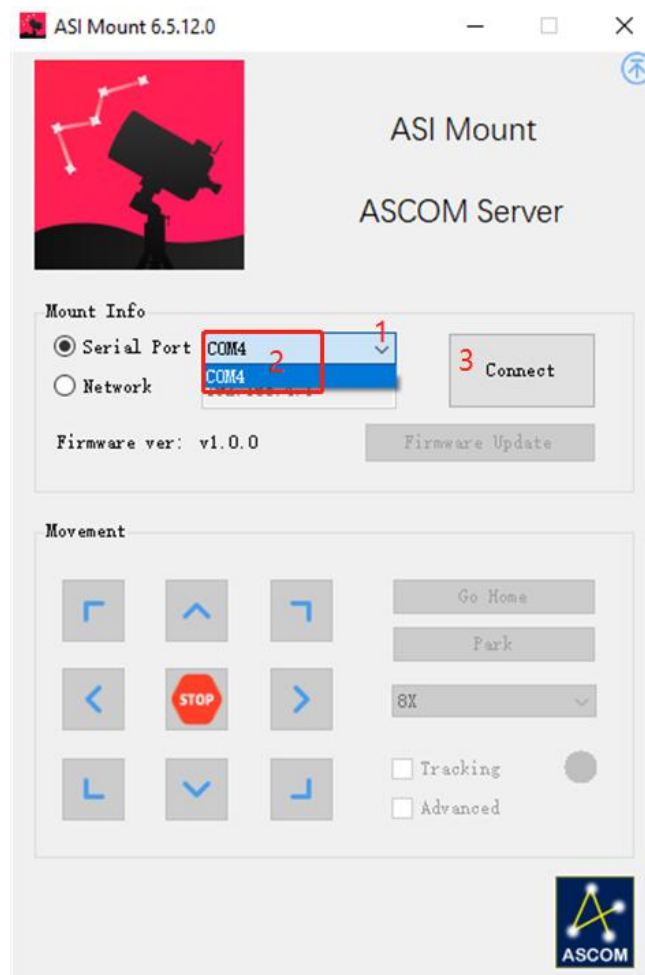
ASI Mount 6.5.12.0

ASI Mount

ASCOM Server

Mount Info

Serial Port COM4 1

COM4 2

Network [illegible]

3 Connect

Firmware ver: v1.0.0

Firmware Update

Movement

STOP

Go Home

Park

8X

Tracking

Advanced

ASCOM